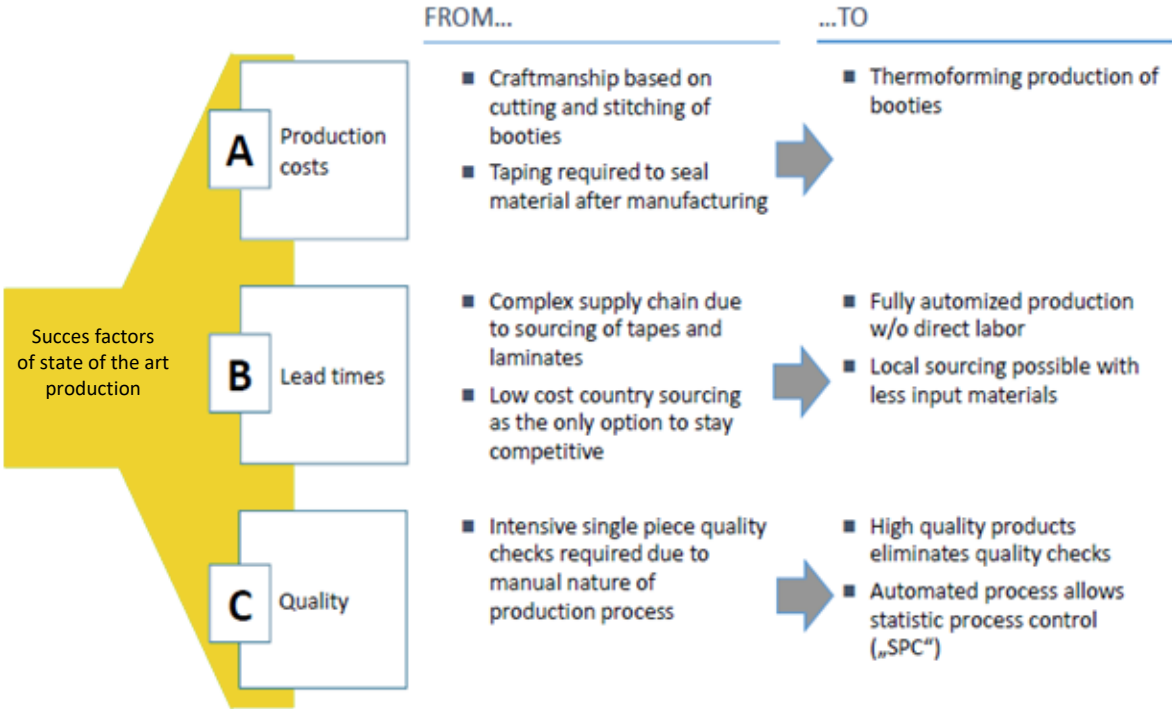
FROM...

...TO

Succes factors of state of the art production

A Production costs

▪ Craftmanship based on cutting and stitching of booties

▪ Taping required to seal material after manufacturing

▪ Thermoforming production of booties

B Lead times

▪ Complex supply chain due to sourcing of tapes and laminates

▪ Low cost country sourcing as the only option to stay competitive

▪ Fully automized production w/o direct labor

▪ Local sourcing possible with less input materials

C Quality

▪ Intensive single piece quality checks required due to manual nature of production process

▪ High quality products eliminates quality checks

▪ Automated process allows statistic process control („SPC“)